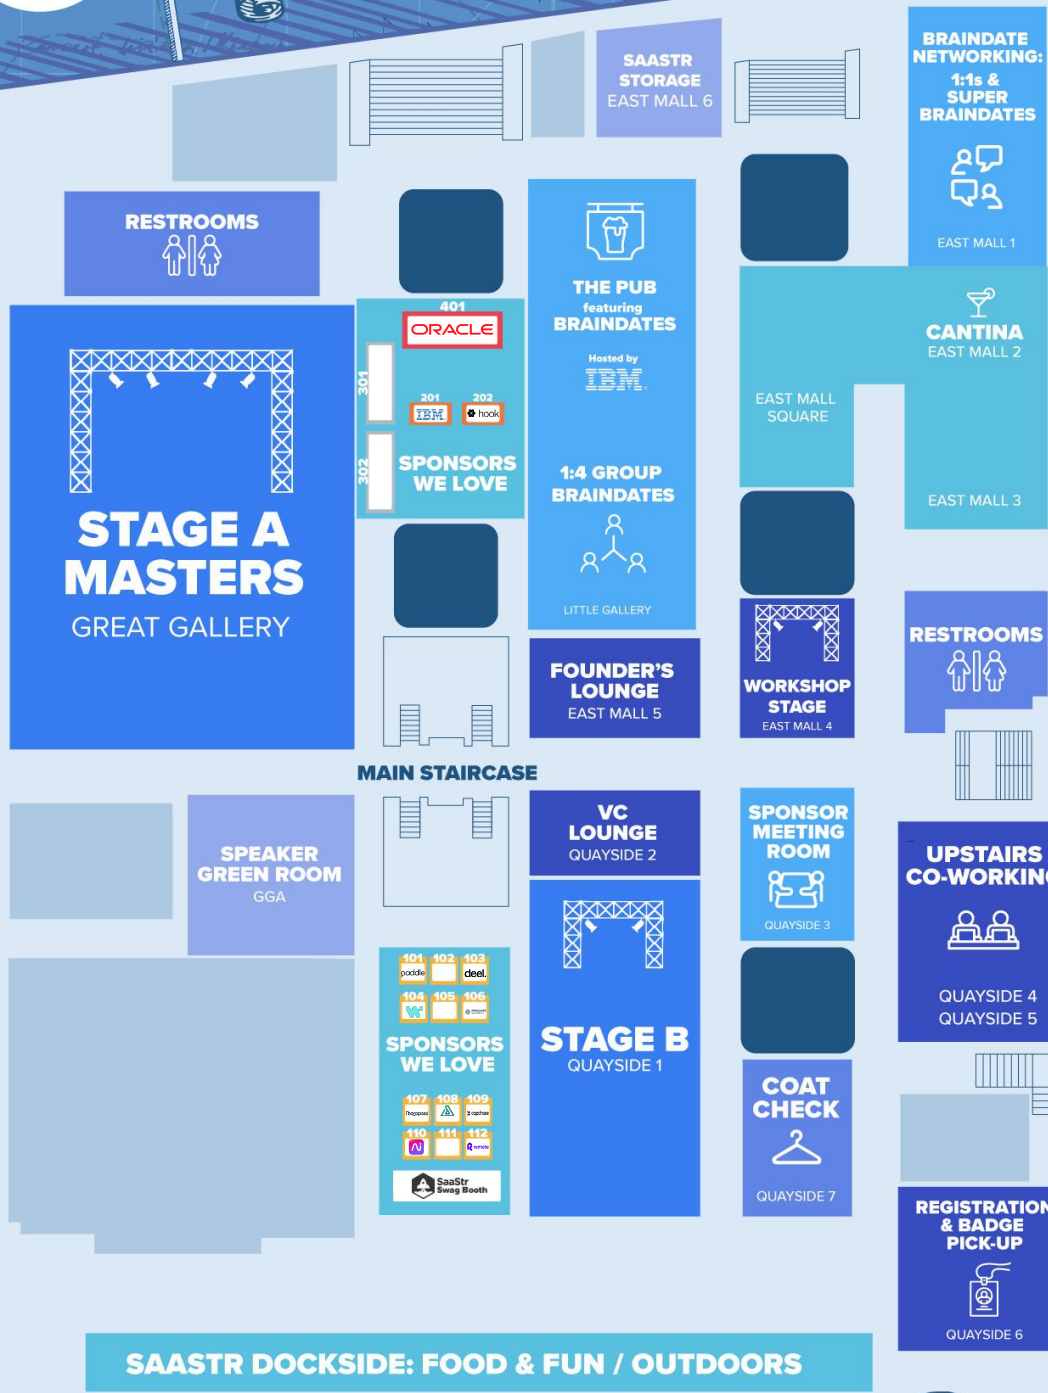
SAASTR STORAGE
EAST MALL 6

BRAINDATE NETWORKING: 1:1s & SUPER BRAINDATES
EAST MALL 1

RESTROOMS

THE PUB
featuring
BRAINDATES
Hosted by
IBM

401
ORACLE
301
201 202
IBM hook
302
SPONSORS WE LOVE

1:4 GROUP BRAINDATES
LITTLE GALLERY

CANTINA
EAST MALL 2

EAST MALL SQUARE

EAST MALL 3

STAGE A
MASTERS
GREAT GALLERY

FOUNDER'S LOUNGE
EAST MALL 5

WORKSHOP STAGE
EAST MALL 4

RESTROOMS

MAIN STAIRCASE

SPEAKER GREEN ROOM
GGA

VC LOUNGE
QUAYSIDE 2

SPONSOR MEETING ROOM
QUAYSIDE 3

UPSTAIRS CO-WORKIN
QUAYSIDE 4
QUAYSIDE 5

101 102 103
paddle deel.
104 105 106
SPONSORS WE LOVE
107 108 109
110 111 112
SaaStr Swag Booth

STAGE B
QUAYSIDE 1

COAT CHECK
QUAYSIDE 7

REGISTRATION & BADGE PICK-UP
QUAYSIDE 6

SAASTR DOCKSIDE: FOOD & FUN / OUTDOORS